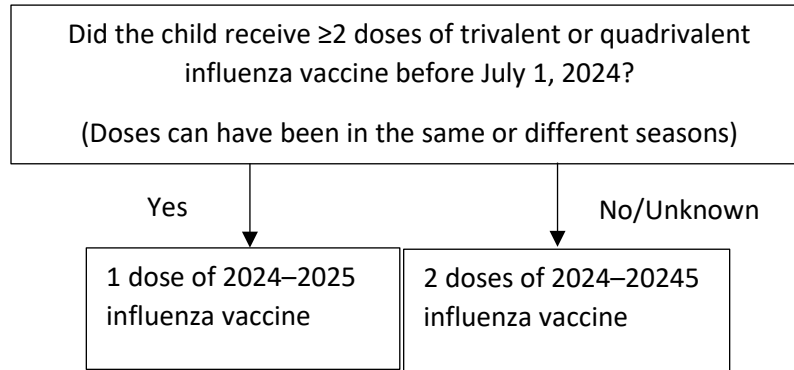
Did the child receive ≥2 doses of trivalent or quadrivalent influenza vaccine before July 1, 2024?

(Doses can have been in the same or different seasons)

Yes

No/Unknown

1 dose of 2024–2025 influenza vaccine

2 doses of 2024–20245 influenza vaccine